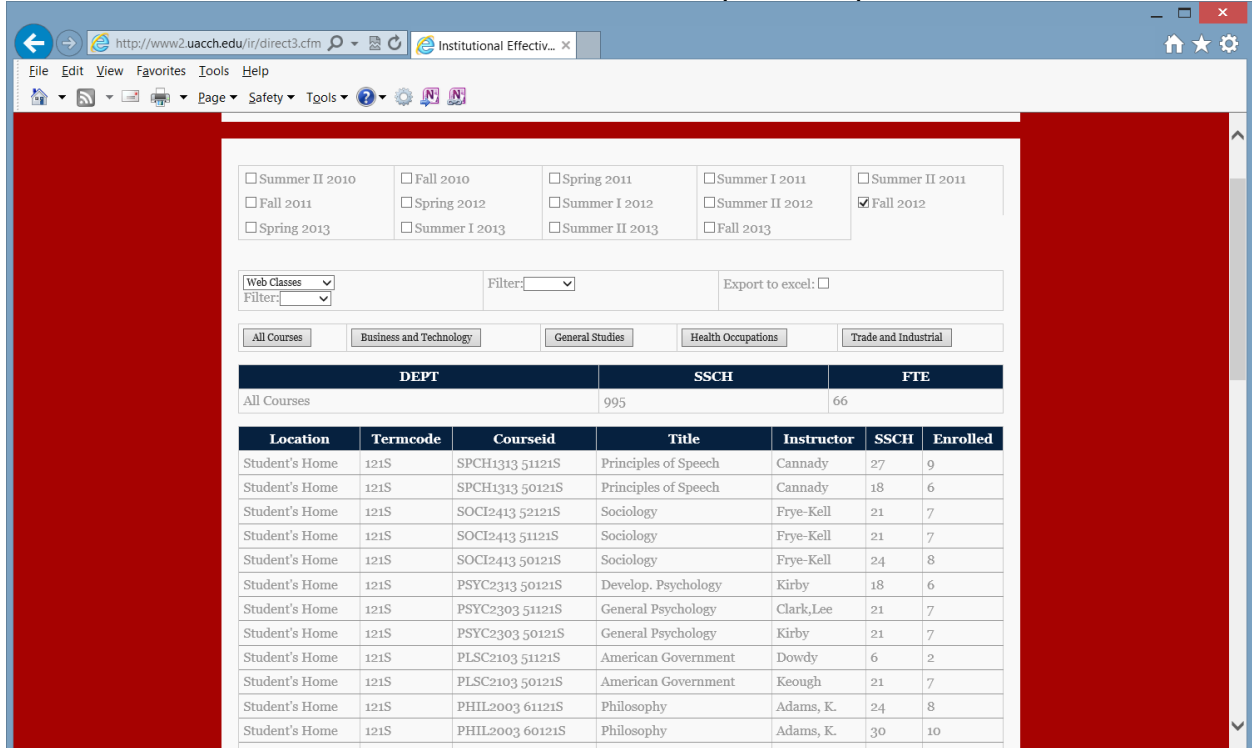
http://www2.uacch.edu/ir/direct3.cfm
Institutional Effectiv...

File Edit View Favorites Tools Help
Page ▾ Safety ▾ Tools ▾

| | | | | |
|---|---|---|---|---|
| ☐ Summer II 2010 | ☐ Fall 2010 | ☐ Spring 2011 | ☐ Summer I 2011 | ☐ Summer II 2011 |
| ☐ Fall 2011 | ☐ Spring 2012 | ☐ Summer I 2012 | ☐ Summer II 2012 | ☑ Fall 2012 |
| ☐ Spring 2013 | ☐ Summer I 2013 | ☐ Summer II 2013 | ☐ Fall 2013 | |

Web Classes
Filter:
Filter:
Export to excel: ☐

All Courses | Business and Technology | General Studies | Health Occupations | Trade and Industrial

| DEPT | SSCH | FTE |
|---|---|---|
| All Courses | 995 | 66 |

| Location | Termcode | Courseid | Title | Instructor | SSCH | Enrolled |
|---|---|---|---|---|---|---|
| Student's Home | 121S | SPCH1313 51121S | Principles of Speech | Cannady | 27 | 9 |
| Student's Home | 121S | SPCH1313 50121S | Principles of Speech | Cannady | 18 | 6 |
| Student's Home | 121S | SOCI2413 52121S | Sociology | Frye-Kell | 21 | 7 |
| Student's Home | 121S | SOCI2413 51121S | Sociology | Frye-Kell | 21 | 7 |
| Student's Home | 121S | SOCI2413 50121S | Sociology | Frye-Kell | 24 | 8 |
| Student's Home | 121S | PSYC2313 50121S | Develop. Psychology | Kirby | 18 | 6 |
| Student's Home | 121S | PSYC2303 51121S | General Psychology | Clark,Lee | 21 | 7 |
| Student's Home | 121S | PSYC2303 50121S | General Psychology | Kirby | 21 | 7 |
| Student's Home | 121S | PLSC2103 51121S | American Government | Dowdy | 6 | 2 |
| Student's Home | 121S | PLSC2103 50121S | American Government | Keough | 21 | 7 |
| Student's Home | 121S | PHIL2003 61121S | Philosophy | Adams, K. | 24 | 8 |
| Student's Home | 121S | PHIL2003 60121S | Philosophy | Adams, K. | 30 | 10 |